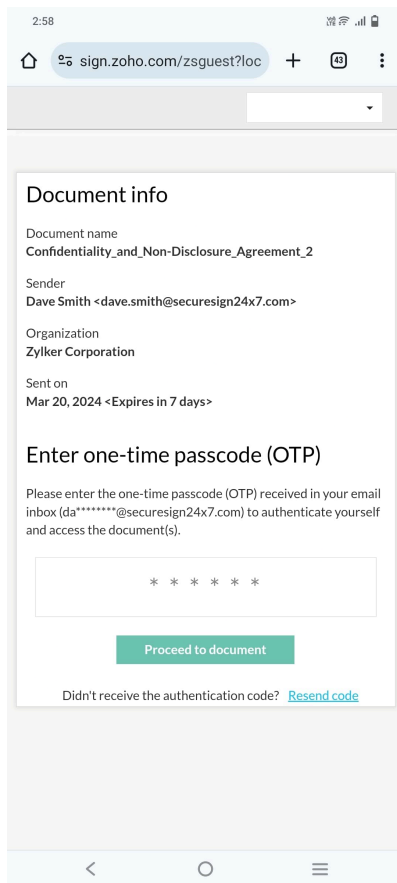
2:58

sign.zoho.com/zsguest?loc

43

Document info

Document name
Confidentiality_and_Non-Disclosure_Agreement_2

Sender
Dave Smith <dave.smith@securesign24x7.com>

Organization
Zylker Corporation

Sent on
Mar 20, 2024 <Expires in 7 days>

Enter one-time passcode (OTP)

Please enter the one-time passcode (OTP) received in your email inbox (da********@securesign24x7.com) to authenticate yourself and access the document(s).

* * * * * *

Proceed to document

Didn't receive the authentication code? Resend code